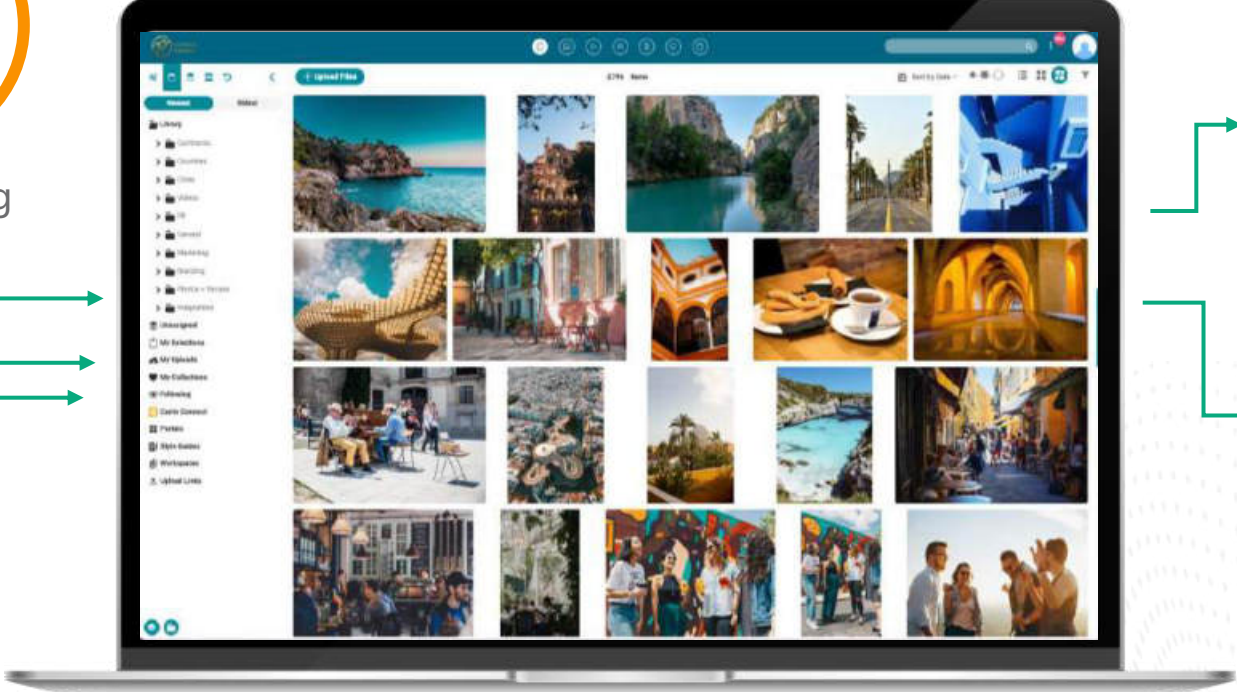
g

+ Upload Files

6794 Items

Sort by Date

Viewed

Videos

Library

Continents

Countries

Cities

Videos

Campaign

Marketing

Branding

Photos + Recaps

Integrations

Unassigned

My Selections

My Uploads

My Collections

Following

Cards Connect

Portals

Style Guides

Workspaces

Upload Links